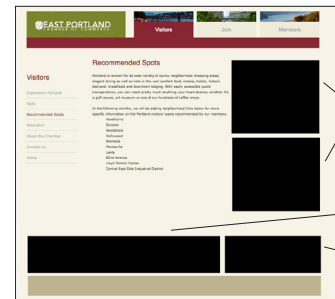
EAST PORTLAND
CHAMBER OF COMMERCE

Visitors
Join
Members

Visitors

Experience Portland
Visits
Recommended Spots
Relocation
About the Chamber
Contact Us
Home

Recommended Spots

Portland is known for its wide variety of quirky neighborhood shopping areas, elegant dining as well as hole-in-the-wall comfort food, movies, hotels, historic bed and breakfasts and downtown lodging. With easily accessible public transportation, you can reach pretty much anything your heart desires, whether it's a golf course, art museum or one of our hundreds of coffee shops.

In the following months, we will be adding neighborhood links below for more specific information on the Portland visitors' spots recommended by our members.

Hawthorne
Division
Woodstock
Hollywood
Alameda
Parkrose
Lents
82nd Avenue
Lloyd District/Center
Central East Side Industrial District